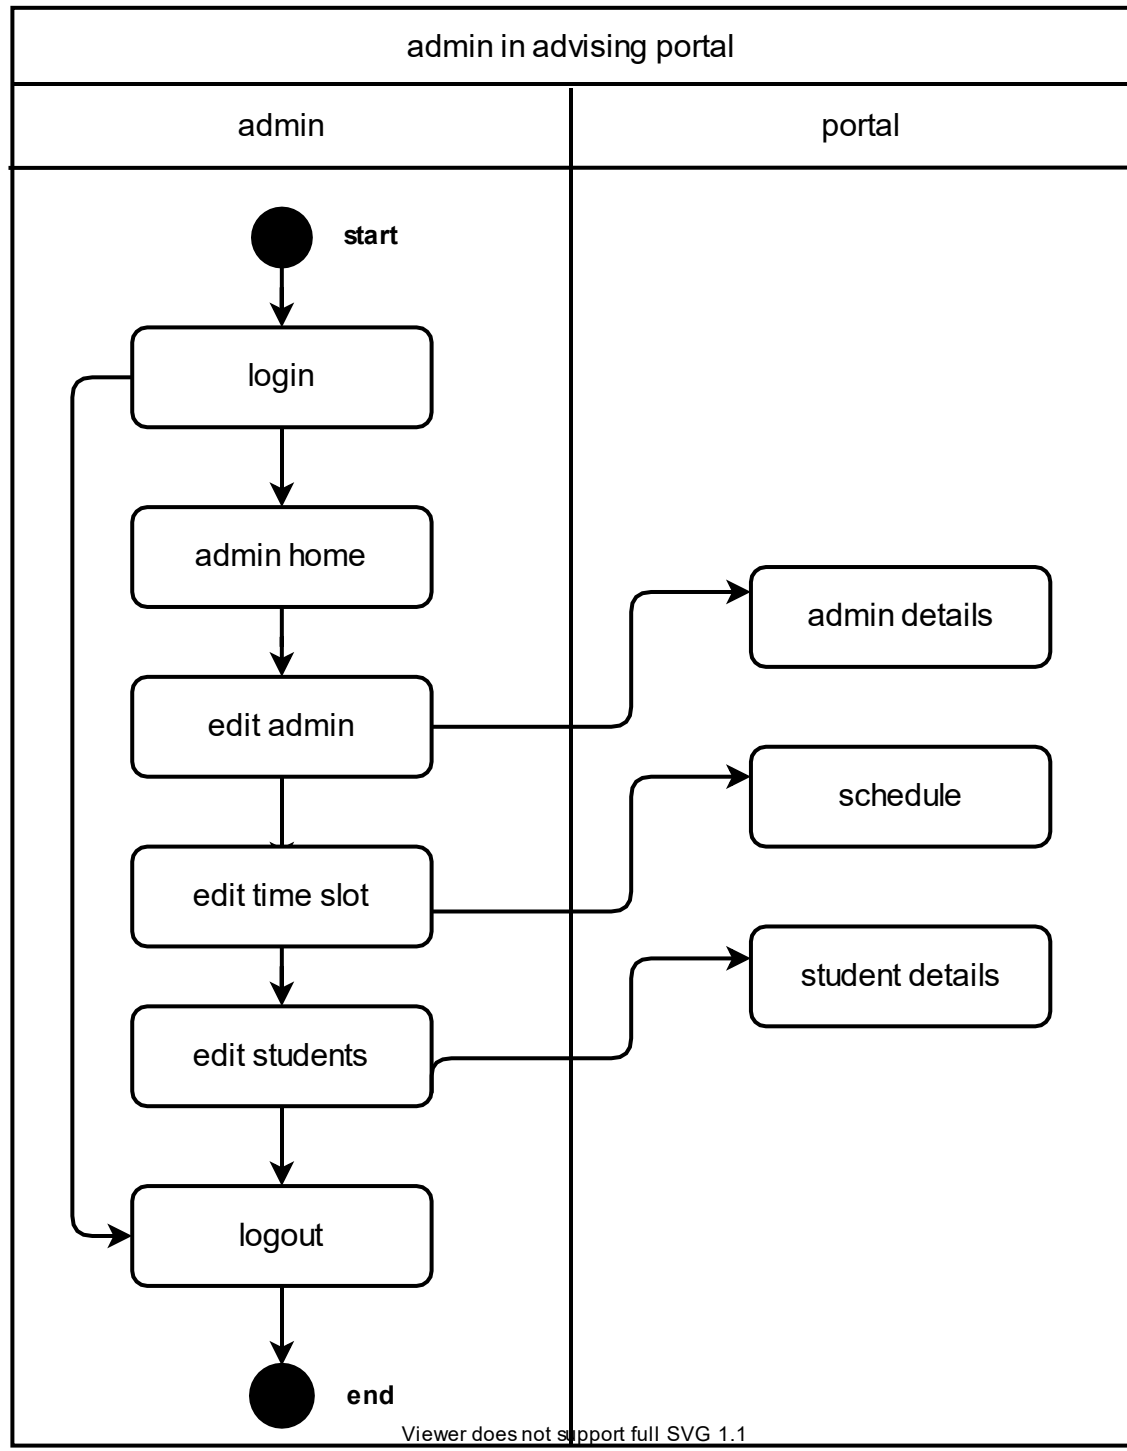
admin in advising portal

admin

portal

start

login

admin home

edit admin

admin details

schedule

edit time slot

student details

edit students

logout

end

Viewer does not support full SVG 1.1